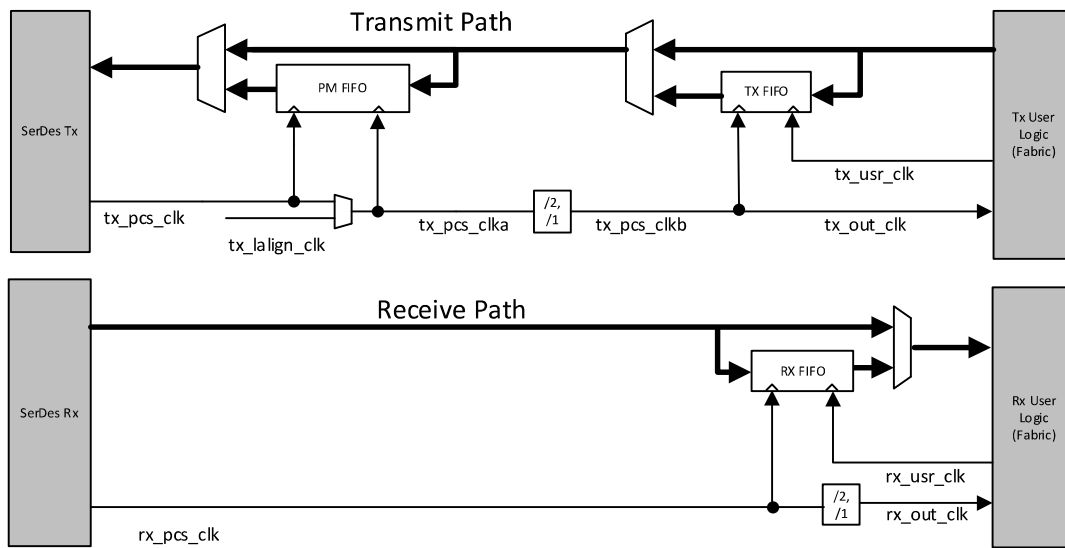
Transmit Path

SerDes Tx

PM FIFO

TX FIFO

Tx User Logic (Fabric)

tx_usr_clk

tx_pcs_clk

tx_lalign_clk

tx_pcs_clka

/2, /1

tx_pcs_clkb

tx_out_clk

Receive Path

SerDes Rx

RX FIFO

Rx User Logic (Fabric)

rx_usr_clk

/2, /1

rx_out_clk

rx_pcs_clk